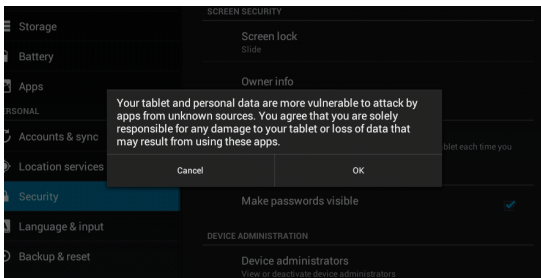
Storage
Battery
Apps
RSONAL
Accounts & sync
Location services
Security
Language & input
Backup & reset

SCREEN SECURITY
Screen lock
Slide
Owner info
blet each time you
Make passwords visible
DEVICE ADMINISTRATION
Device administrators
View or deactivate device administrators

Your tablet and personal data are more vulnerable to attack by apps from unknown sources. You agree that you are solely responsible for any damage to your tablet or loss of data that may result from using these apps.

Cancel
OK